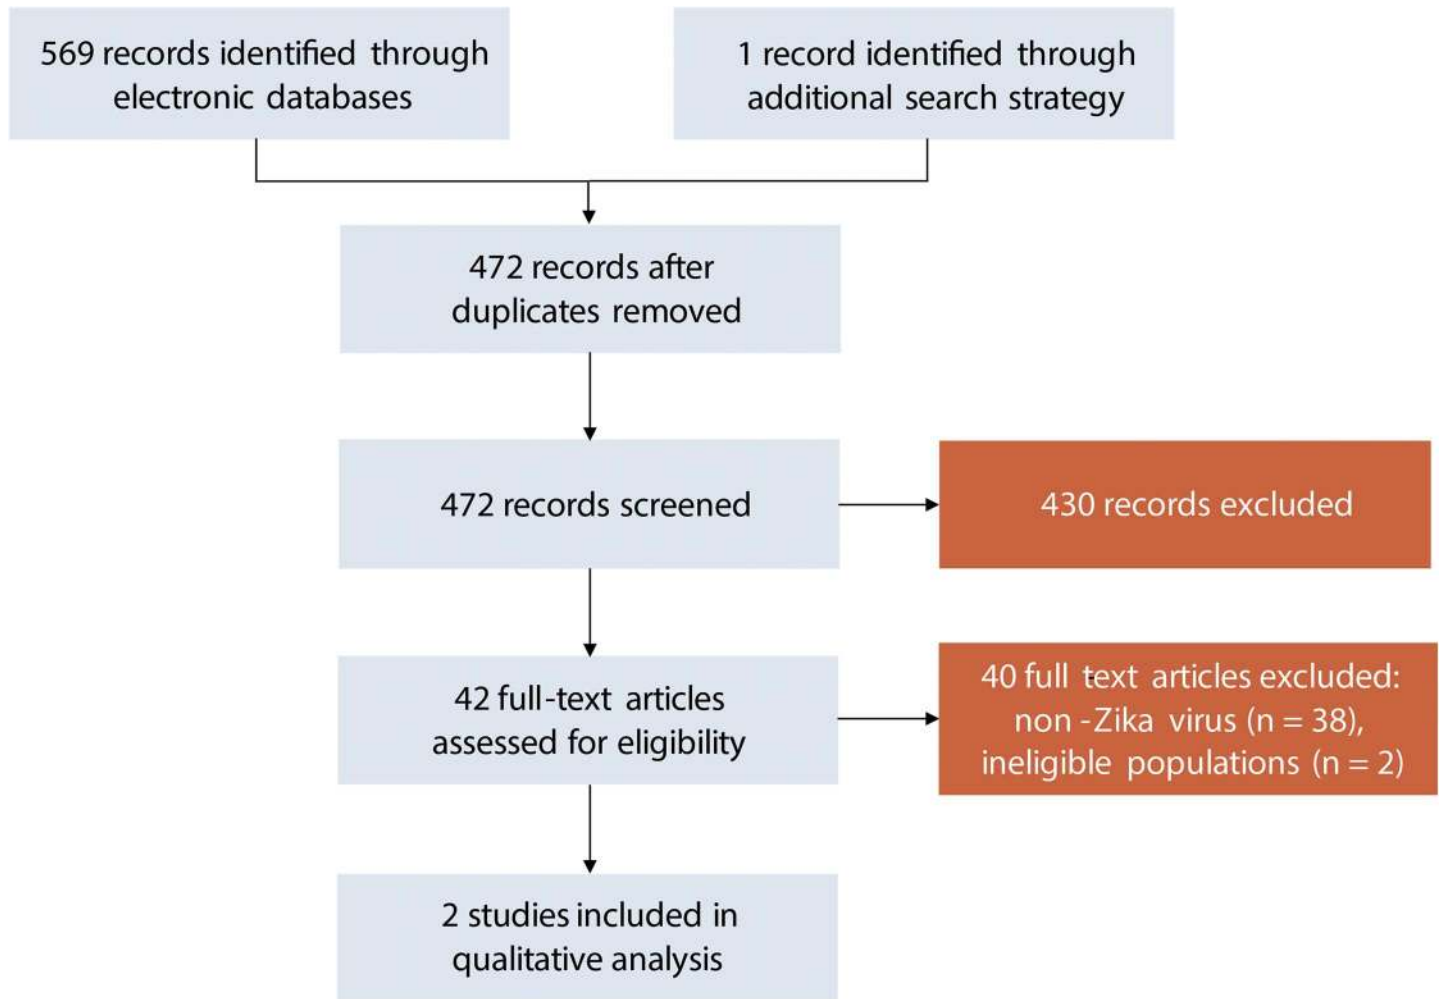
569 records identified through electronic databases

1 record identified through additional search strategy

472 records after duplicates removed

472 records screened

430 records excluded

42 full-text articles assessed for eligibility

40 full text articles excluded: non-Zika virus (n = 38), ineligible populations (n = 2)

2 studies included in qualitative analysis